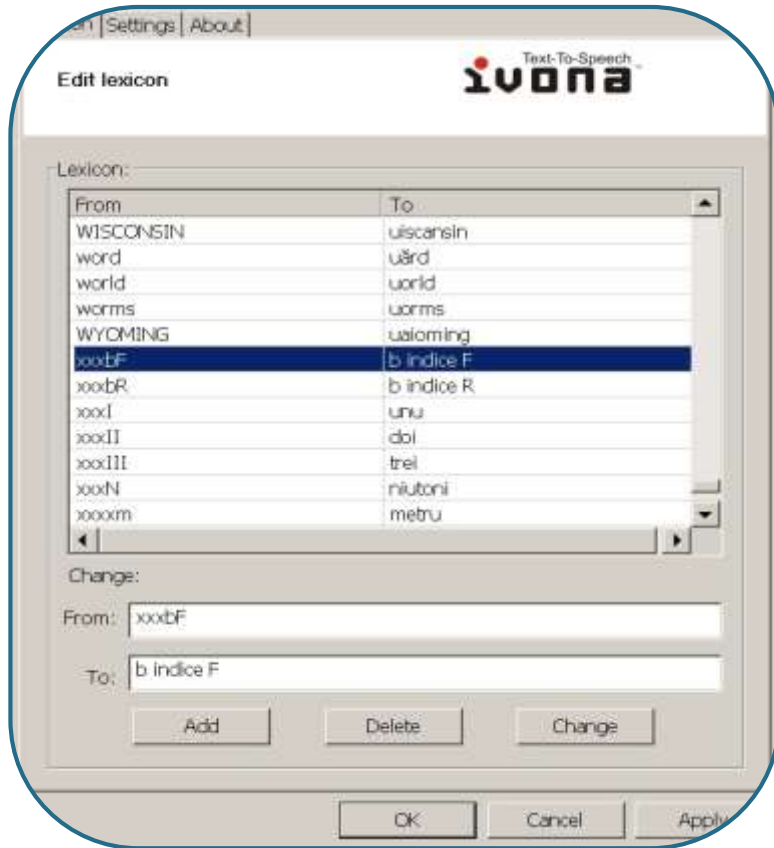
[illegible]n | Settings | About |

Edit lexicon

Text-To-Speech
ivona

Lexicon:

| From | To |
|---|---|
| WISCONSIN | uiscansin |
| word | uărd |
| world | uorld |
| worms | uorms |
| WYOMING | uaioming |
| xxxbF | b indice F |
| xxxbR | b indice R |
| xxxI | unu |
| xxxII | doi |
| xxxIII | trei |
| xxxN | niutoni |
| xxxxm | metru |

Change:

From: xxxbF

To: b indice F

Add
Delete
Change

OK
Cancel
Apply